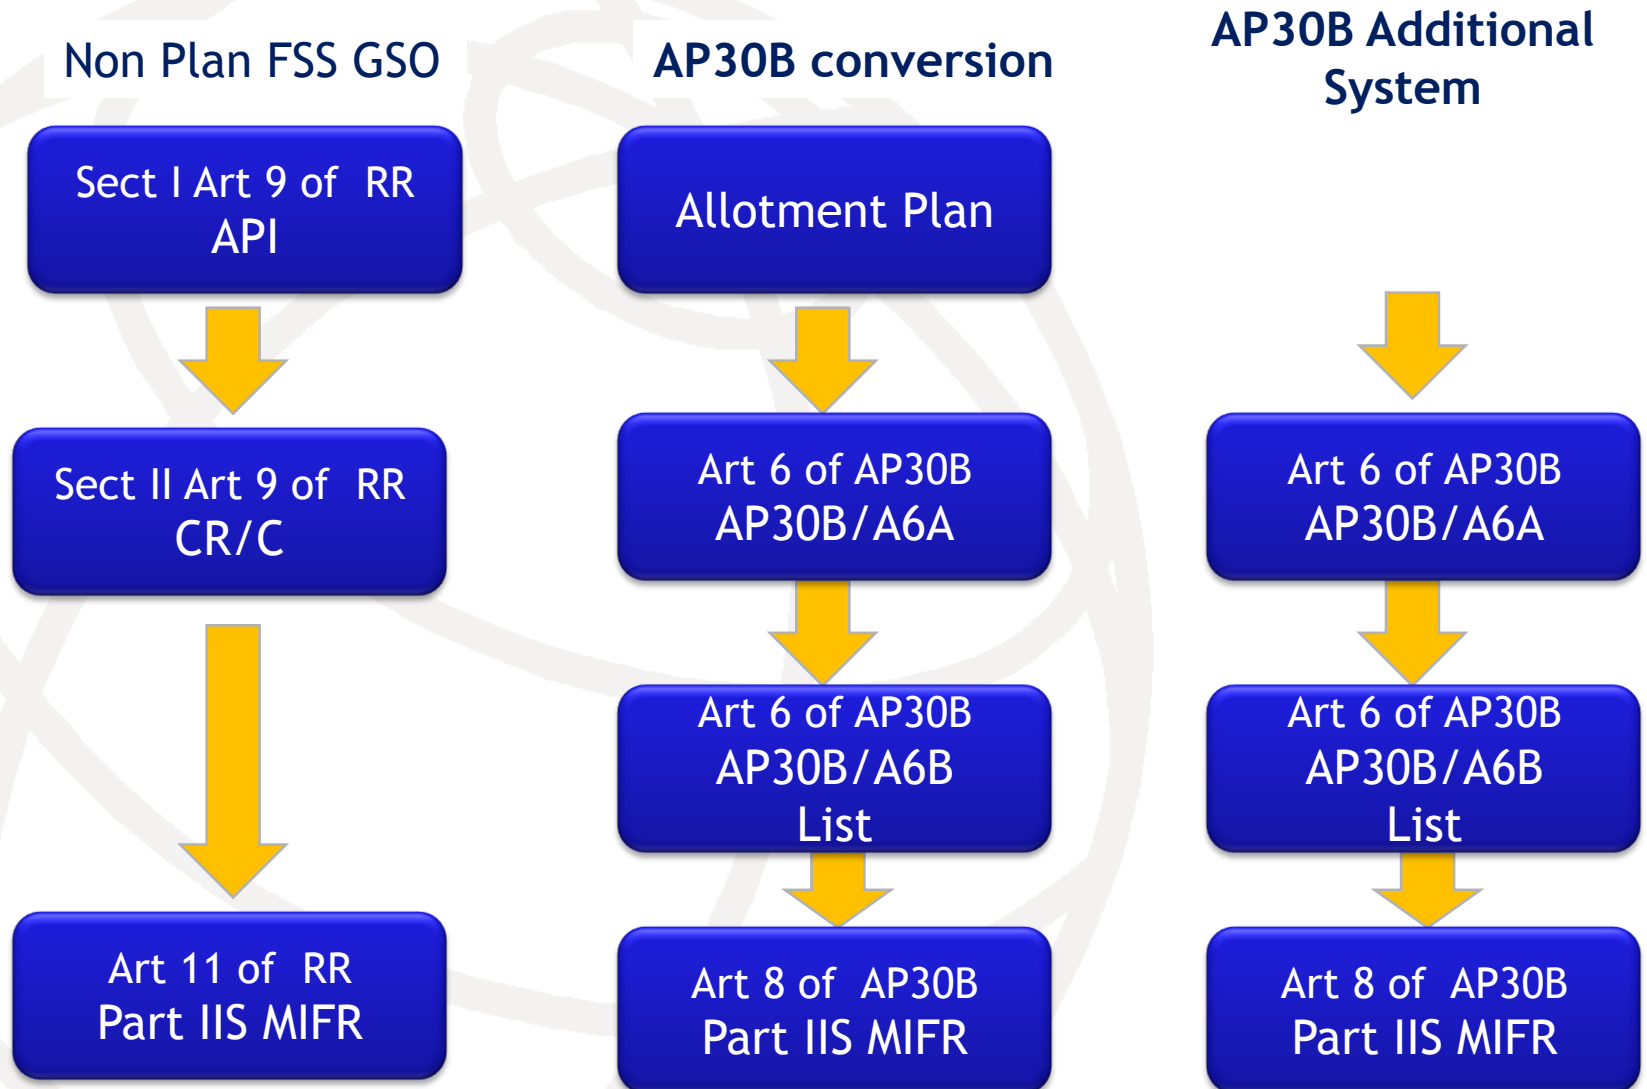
Non Plan FSS GSO

Sect I Art 9 of RR
API

Sect II Art 9 of RR
CR/C

Art 11 of RR
Part IIS MIFR

AP30B conversion

Allotment Plan

Art 6 of AP30B
AP30B/A6A

Art 6 of AP30B
AP30B/A6B
List

Art 8 of AP30B
Part IIS MIFR

AP30B Additional System

Art 6 of AP30B
AP30B/A6A

Art 6 of AP30B
AP30B/A6B
List

Art 8 of AP30B
Part IIS MIFR